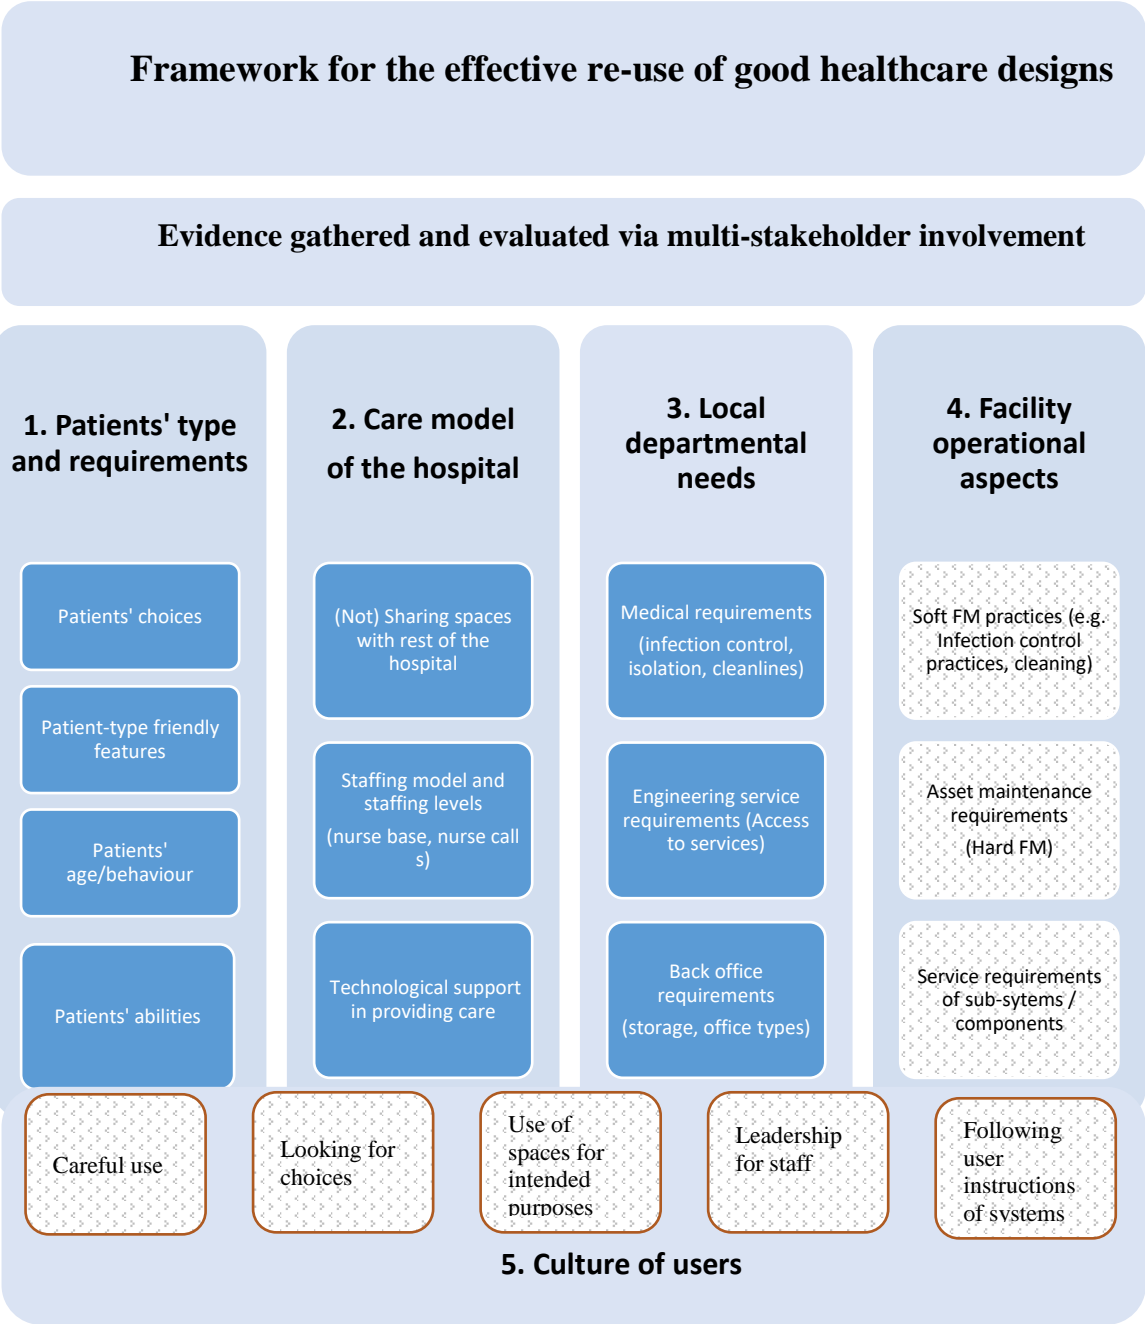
Framework for the effective re-use of good healthcare designs

Evidence gathered and evaluated via multi-stakeholder involvement

1. Patients' type and requirements

Patients' choices

Patient-type friendly features

Patients' age/behaviour

Patients' abilities

2. Care model of the hospital

(Not) Sharing spaces with rest of the hospital

Staffing model and staffing levels
(nurse base, nurse call s)

Technological support in providing care

3. Local departmental needs

Medical requirements
(infection control, isolation, cleanlines)

Engineering service requirements (Access to services)

Back office requirements
(storage, office types)

4. Facility operational aspects

Soft FM practices (e.g. Infection control practices, cleaning)

Asset maintenance requirements
(Hard FM)

Service requirements of sub-sytems / components

Careful use

Looking for choices

Use of spaces for intended purposes

Leadership for staff

Following user instructions of systems

5. Culture of users